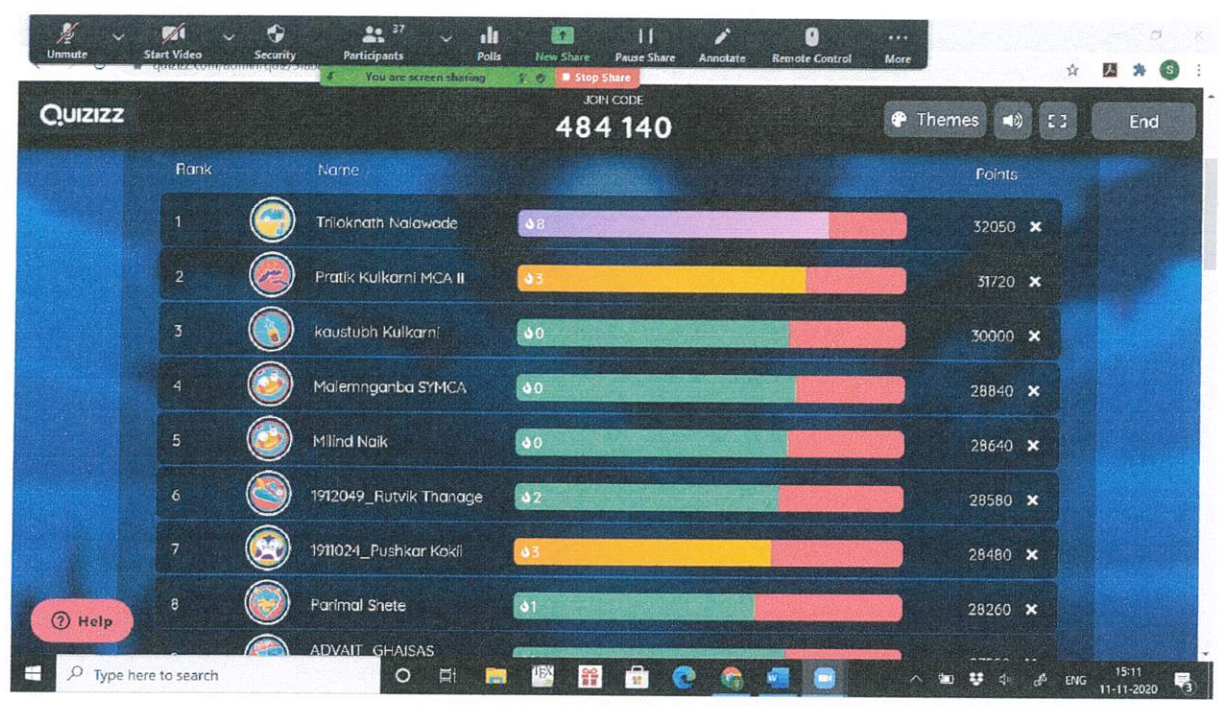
Unmute Start Video Security Participants 37 Polls New Share Pause Share Annotate Remote Control More

You are screen sharing Stop Share

QUIZIZZ

JOIN CODE
484 140

Themes End

| Rank | Name | | Points |
|---|---|---|---|
| 1 | Triloknath Nalawade | 8 | 32050 |
| 2 | Pratik Kulkarni MCA II | 3 | 31720 |
| 3 | kaustubh Kulkarni | 0 | 30000 |
| 4 | Malemnganba SYMCA | 0 | 28840 |
| 5 | Milind Naik | 0 | 28640 |
| 6 | 1912049_Rutvik Thanage | 2 | 28580 |
| 7 | 1911024_Pushkar Kokil | 3 | 28480 |
| 8 | Parimal Snete | 1 | 28260 |
| | ADVAIT_GHAISAS | | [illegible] |

Help

Type here to search

ENG 15:11 11-11-2020